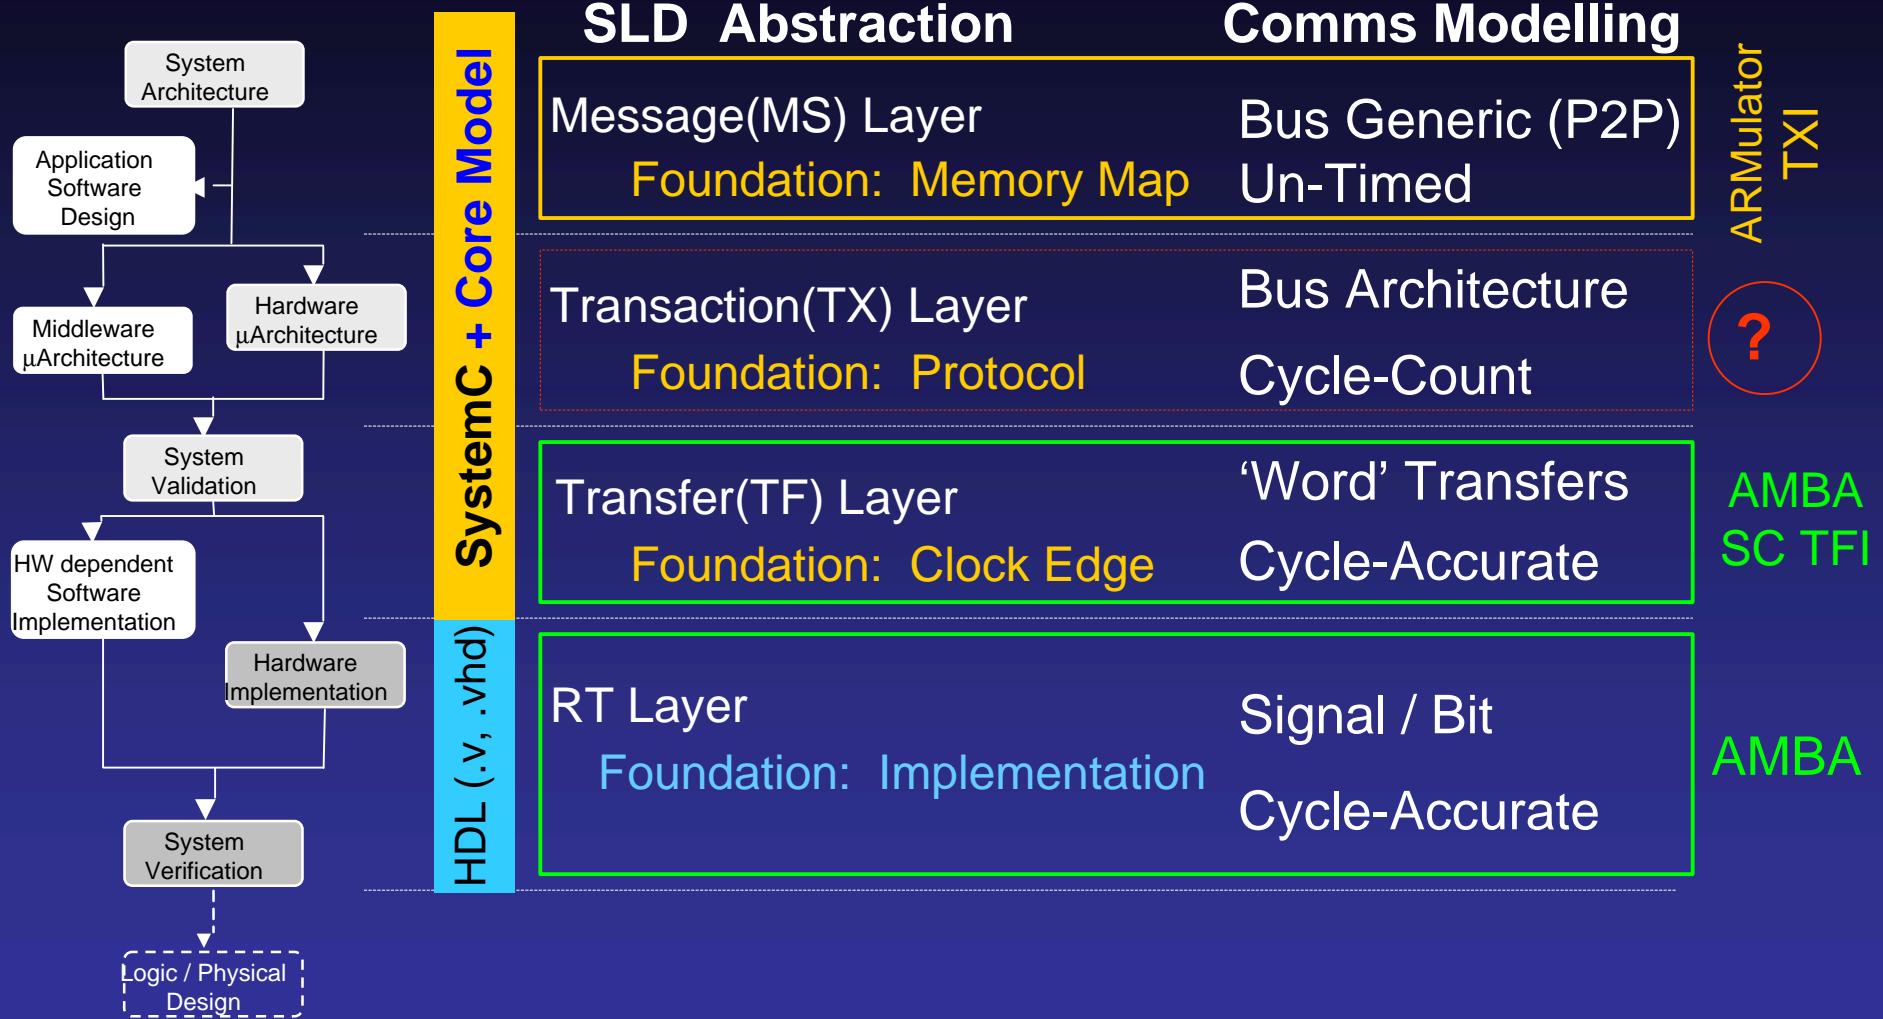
System Architecture

Application Software Design

Middleware µArchitecture

Hardware µArchitecture

System Validation

HW dependent Software Implementation

Hardware Implementation

System Verification

Logic / Physical Design

SystemC + Core Model

HDL (.v, .vhd)

SLD Abstraction

Comms Modelling

Message(MS) Layer

Foundation: Memory Map

Bus Generic (P2P)

Un-Timed

ARMulator TXI

Transaction(TX) Layer

Foundation: Protocol

Bus Architecture

Cycle-Count

?

Transfer(TF) Layer

Foundation: Clock Edge

'Word' Transfers

Cycle-Accurate

AMBA SC TFI

RT Layer

Foundation: Implementation

Signal / Bit

Cycle-Accurate

AMBA